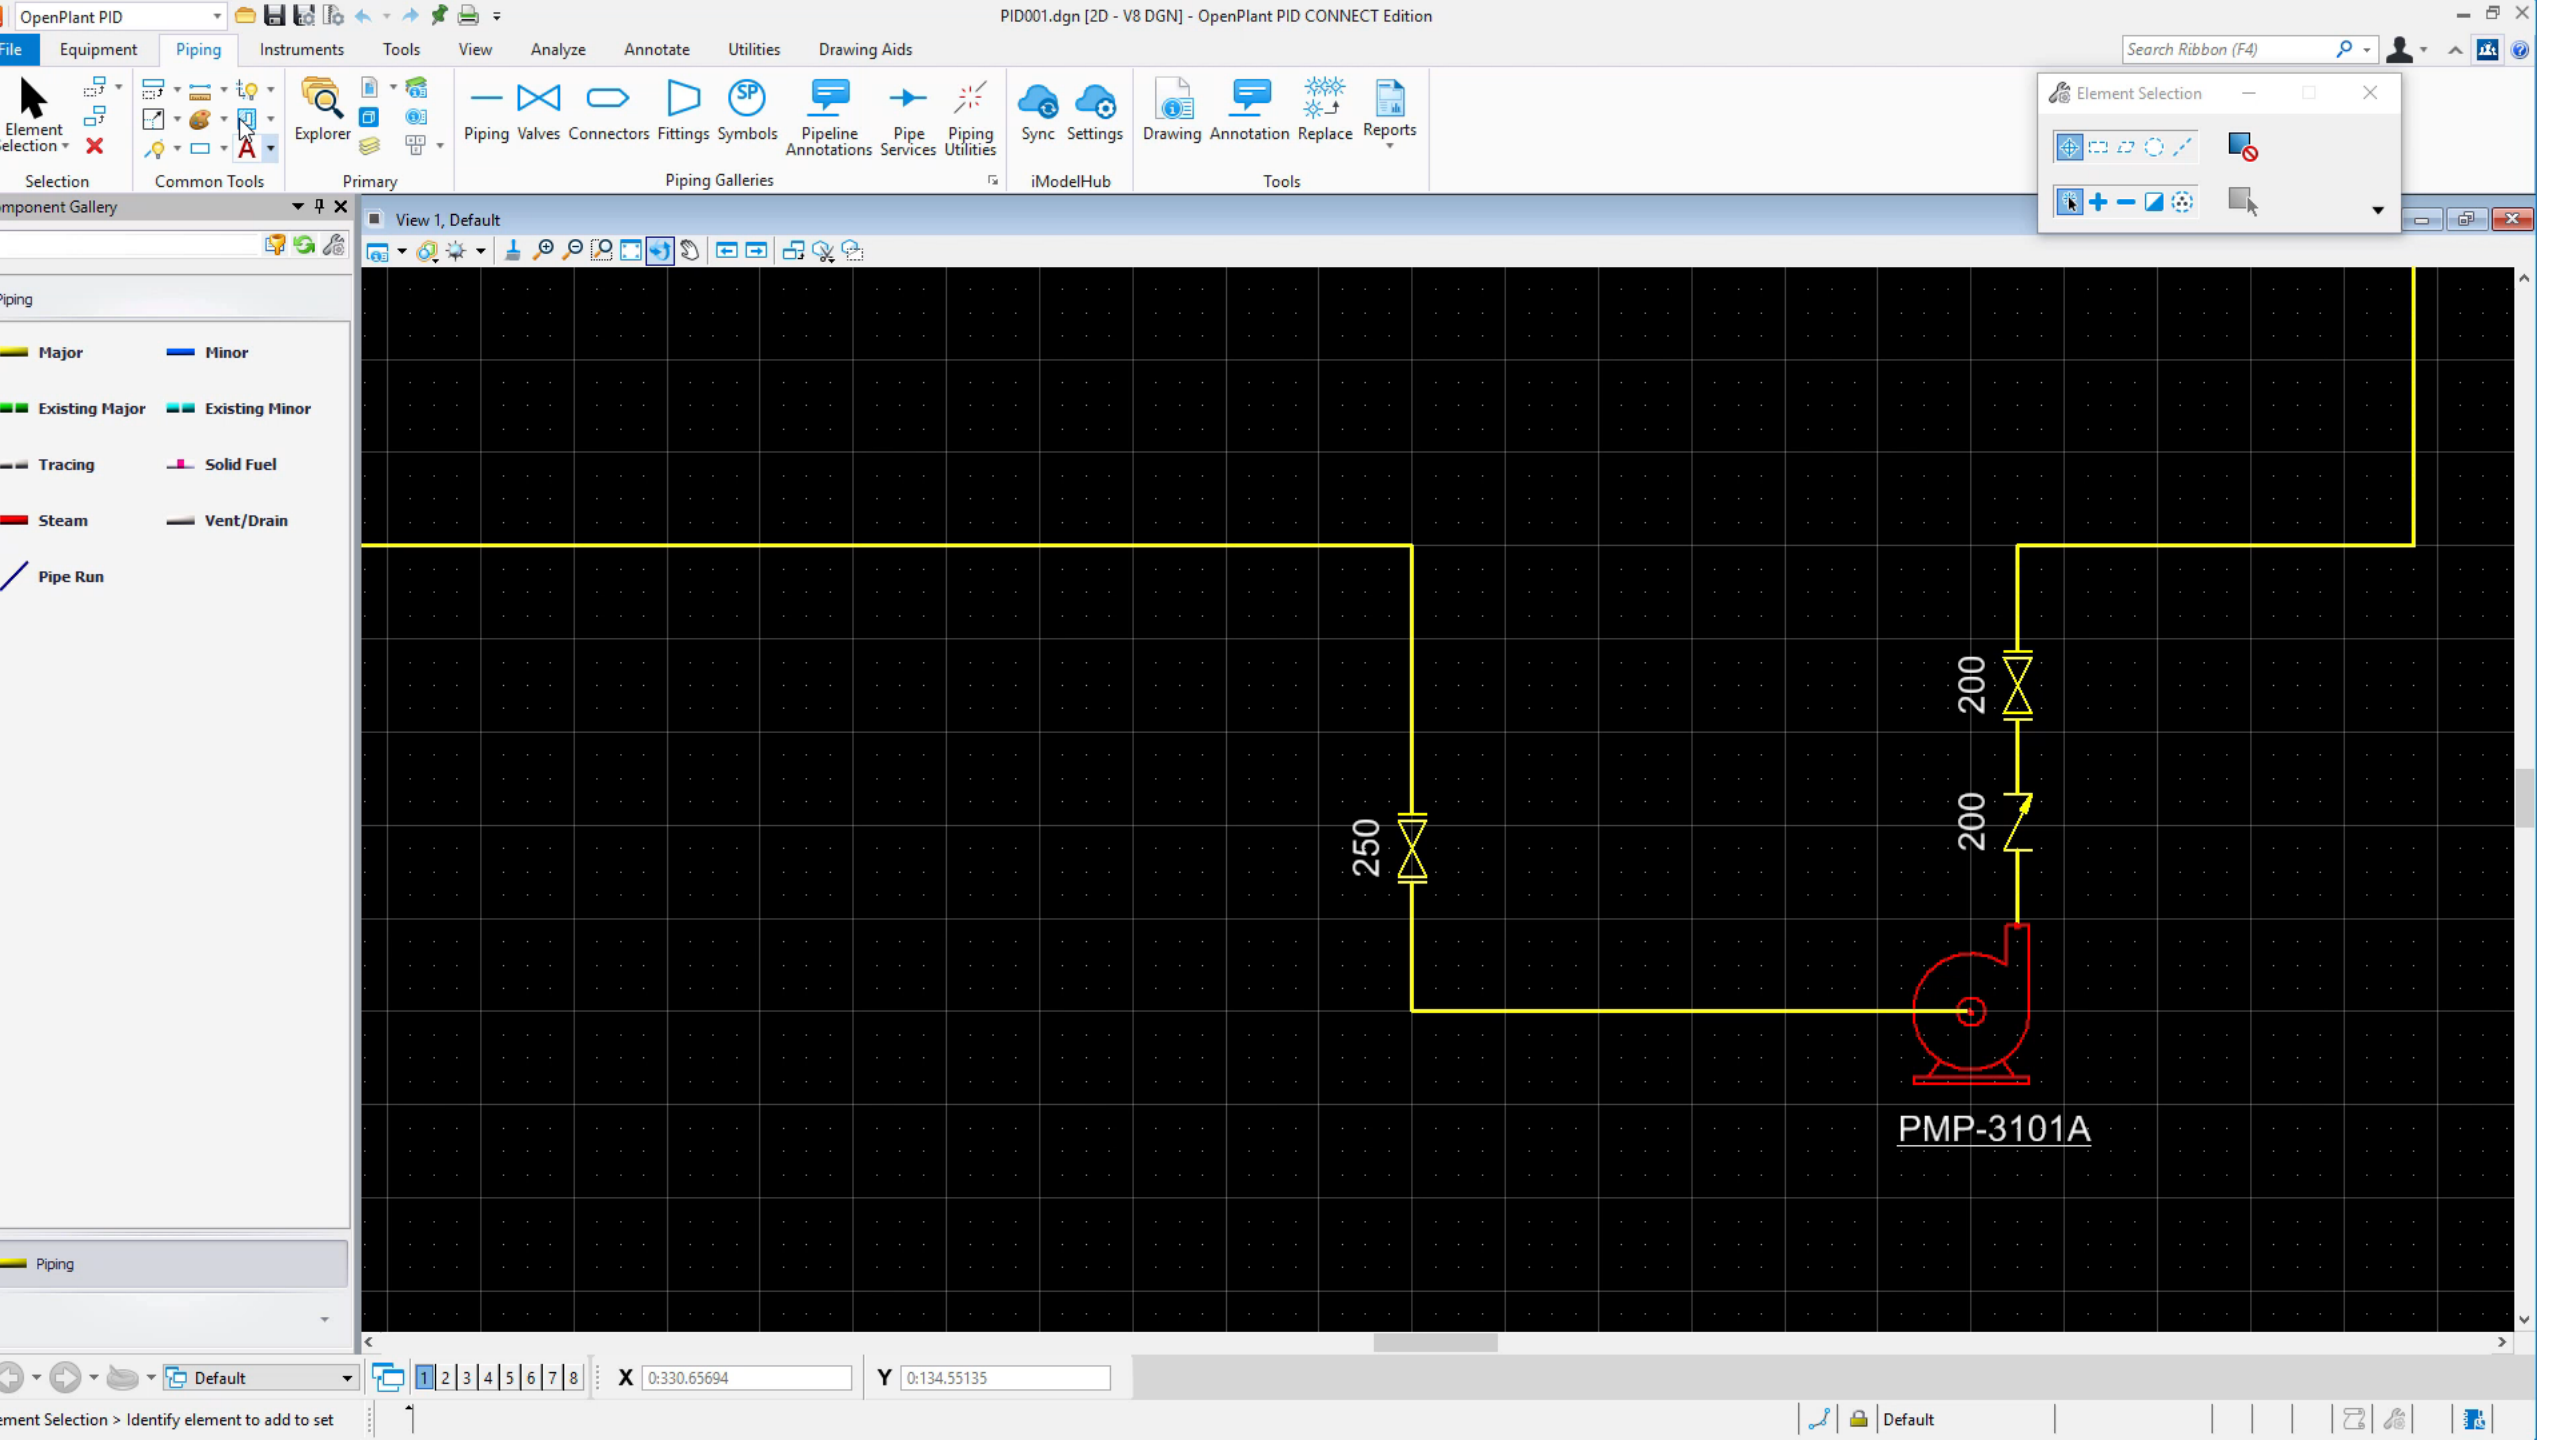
OpenPlant PID

PID001.dgn [2D - V8 DGN] - OpenPlant PID CONNECT Edition

File Equipment Piping Instruments Tools View Analyze Annotate Utilities Drawing Aids

Search Ribbon (F4)

Element Selection

Selection

Common Tools

Explorer

Primary

Piping Valves Connectors Fittings Symbols Pipeline Annotations Pipe Services Piping Utilities

Piping Galleries

Sync Settings

iModelHub

Drawing Annotation Replace Reports

Tools

Element Selection

mponent Gallery

View 1, Default

Piping

Major

Minor

Existing Major

Existing Minor

Tracing

Solid Fuel

Steam

Vent/Drain

Pipe Run

200

200

250

PMP-3101A

Piping

Default

1 2 3 4 5 6 7 8

X 0:330.65694

Y 0:134.55135

ement Selection > Identify element to add to set

Default